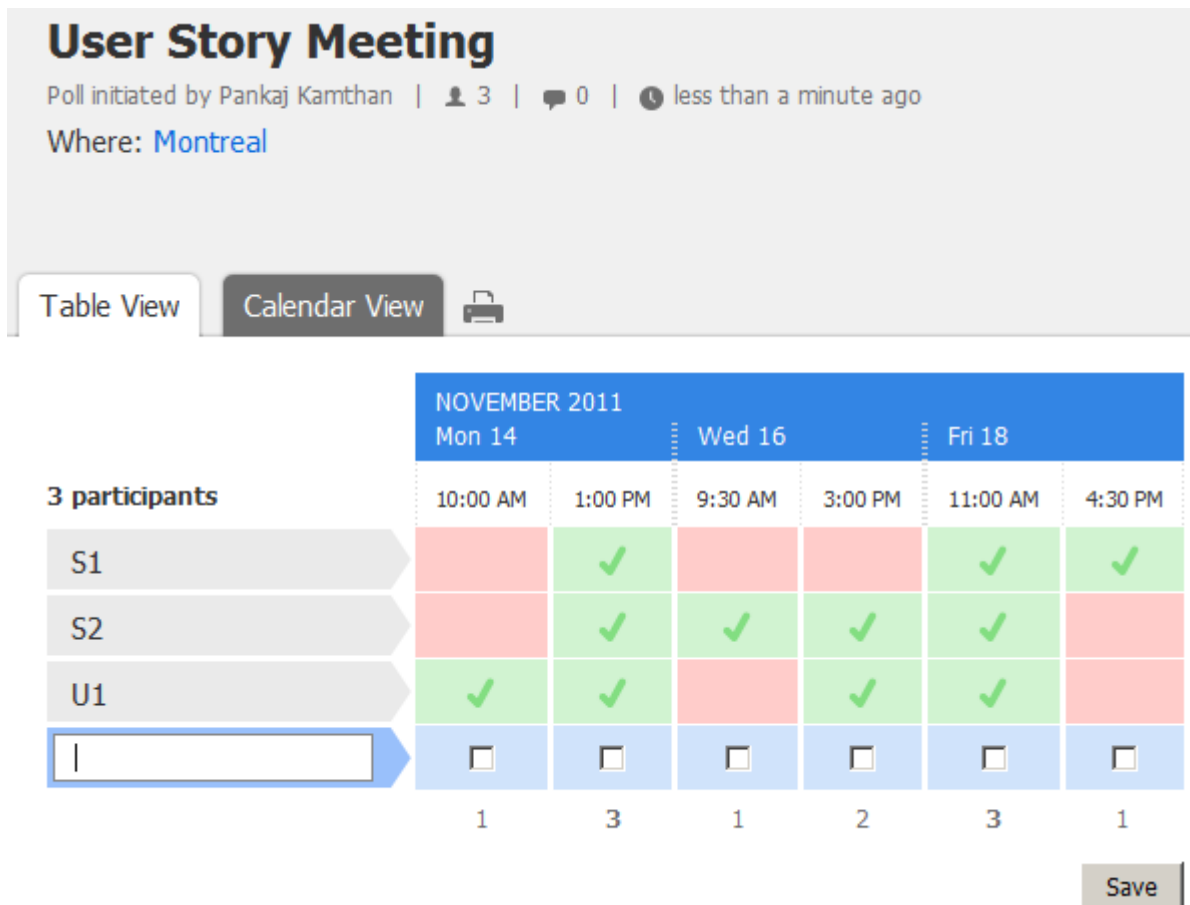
User Story Meeting

Poll initiated by Pankaj Kamthan | 3 | 0 | less than a minute ago

Where: Montreal

Table View | Calendar View

| | NOVEMBER 2011 Mon 14 | | Wed 16 | | Fri 18 | |
|---|---|---|---|---|---|---|
| 3 participants | 10:00 AM | 1:00 PM | 9:30 AM | 3:00 PM | 11:00 AM | 4:30 PM |
| S1 | | ✓ | | | ✓ | ✓ |
| S2 | | ✓ | ✓ | ✓ | ✓ | |
| U1 | ✓ | ✓ | | ✓ | ✓ | |
| | ☐ | ☐ | ☐ | ☐ | ☐ | ☐ |
| | 1 | 3 | 1 | 2 | 3 | 1 |

Save